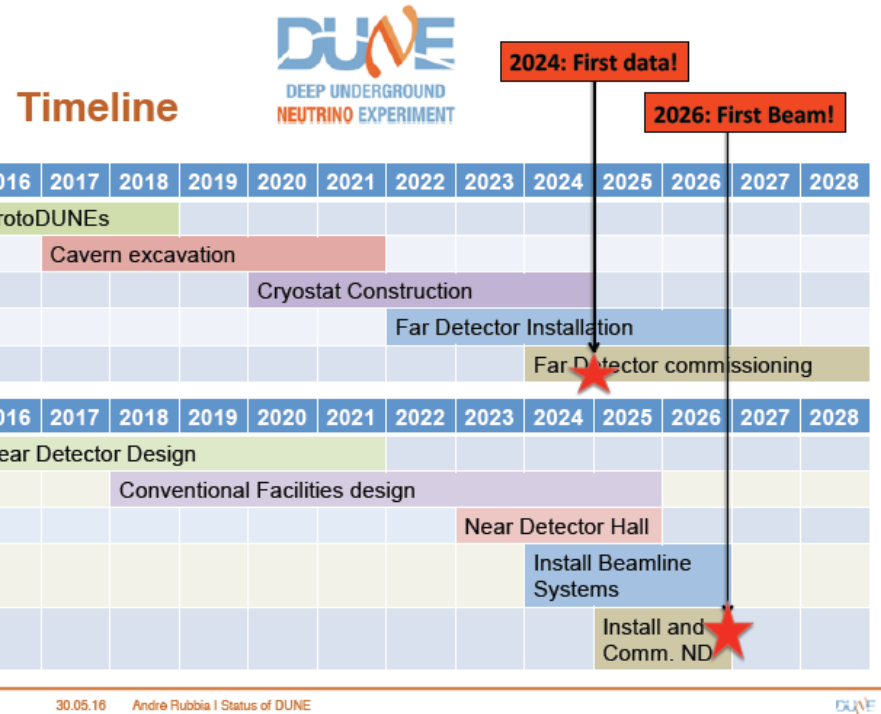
DUNE
DEEP UNDERGROUND
NEUTRINO EXPERIMENT

Timeline

2024: First data!

2026: First Beam!

| 016 | 2017 | 2018 | 2019 | 2020 | 2021 | 2022 | 2023 | 2024 | 2025 | 2026 | 2027 | 2028 |
|---|---|---|---|---|---|---|---|---|---|---|---|---|
| rotoDUNEs | | | | | | | | | | | | |
| | Cavern excavation | | | | | | | | | | | |
| | | | | Cryostat Construction | | | | | | | | |
| | | | | | | Far Detector Installation | | | | | | |
| | | | | | | | | Far D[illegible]tector commissioning | | | | |

| 016 | 2017 | 2018 | 2019 | 2020 | 2021 | 2022 | 2023 | 2024 | 2025 | 2026 | 2027 | 2028 |
|---|---|---|---|---|---|---|---|---|---|---|---|---|
| ear Detector Design | | | | | | | | | | | | |
| | | Conventional Facilities design | | | | | | | | | | |
| | | | | | | | Near Detector Hall | | | | | |
| | | | | | | | | Install Beamline Systems | | | | |
| | | | | | | | | | Install and Comm. ND | | | |

30.05.16 Andre Rubbia I Status of DUNE

DUNE